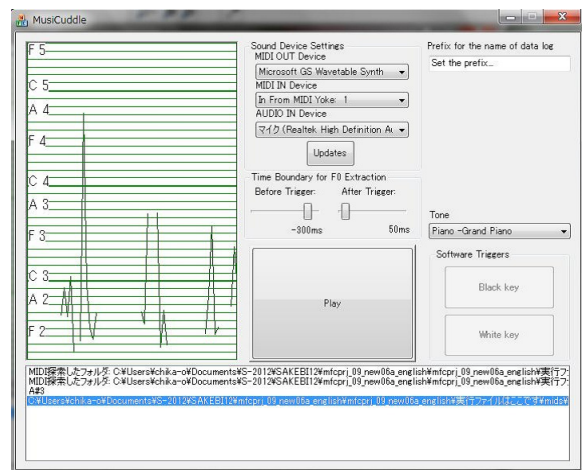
MusiCuddle

F 5
C 5
A 4
F 4
C 4
A 3
F 3
C 3
A 2
F 2

Sound Device Settings
MIDI OUT Device
Microsoft GS Wavetable Synth
MIDI IN Device
In From MIDI Yoke: 1
AUDIO IN Device
マイク (Realtek High Definition Au
Updates

Prefix for the name of data log
Set the prefix...

Time Boundary for F0 Extraction
Before Trigger:
After Trigger:
-300ms
50ms

Tone
Piano -Grand Piano

Play

Software Triggers
Black key
White key

MIDI探索したフォルダ: C:¥Users¥chika-o¥Documents¥S-2012¥SAKEBI12¥mfcprj_09_new06a_english¥mfcprj_09_new06a_english¥実行フ
MIDI探索したフォルダ: C:¥Users¥chika-o¥Documents¥S-2012¥SAKEBI12¥mfcprj_09_new06a_english¥mfcprj_09_new06a_english¥実行フ
A#3
C:¥Users¥chika-o¥Documents¥S-2012¥SAKEBI12¥mfcprj_09_new06a_english¥mfcprj_09_new06a_english¥実行ファイルはここです¥mids¥